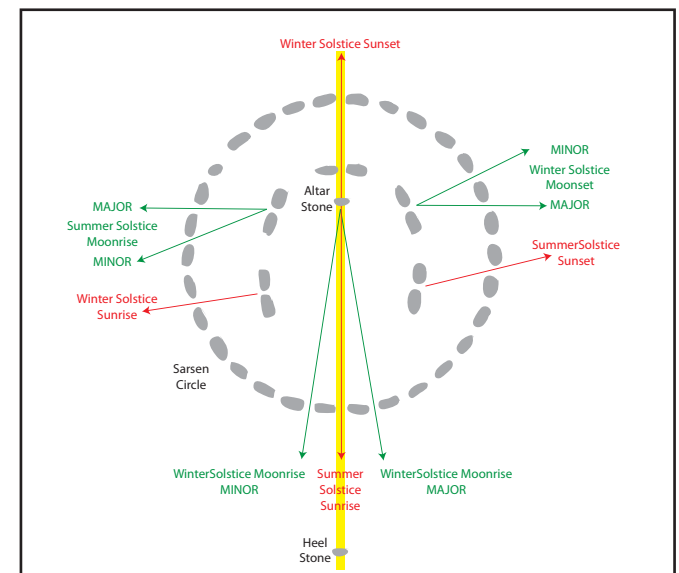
Winter Solstice Sunset

MINOR
Winter Solstice Moonset
MAJOR

Altar Stone

MAJOR
Summer Solstice Moonrise
MINOR

SummerSolstice Sunset

Winter Solstice Sunrise

Sarsen Circle

WinterSolstice Moonrise MINOR

Summer Solstice Sunrise

WinterSolstice Moonrise MAJOR

Heel Stone